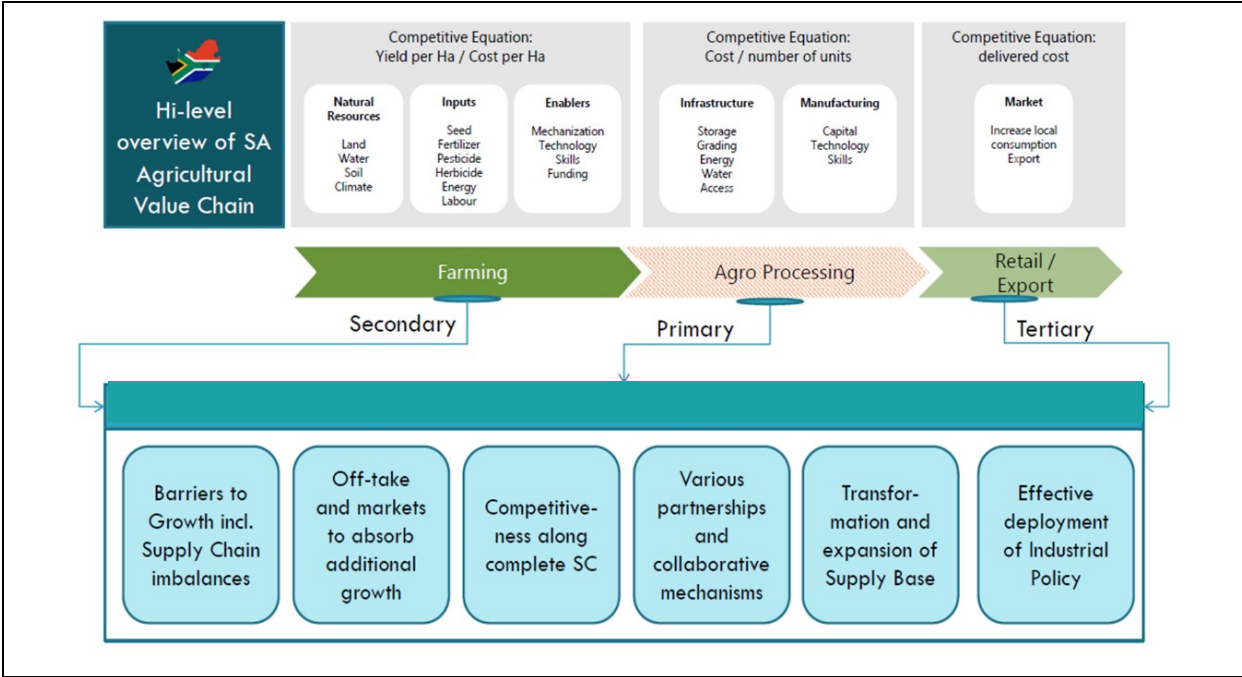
Hi-level overview of SA Agricultural Value Chain

Competitive Equation: Yield per Ha / Cost per Ha

Natural Resources
Land
Water
Soil
Climate

Inputs
Seed
Fertilizer
Pesticide
Herbicide
Energy
Labour

Enablers
Mechanization
Technology
Skills
Funding

Competitive Equation: Cost / number of units

Infrastructure
Storage
Grading
Energy
Water
Access

Manufacturing
Capital
Technology
Skills

Competitive Equation: delivered cost

Market
Increase local consumption
Export

Farming

Agro Processing

Retail / Export

Secondary

Primary

Tertiary

Barriers to Growth incl. Supply Chain imbalances

Off-take and markets to absorb additional growth

Competitiveness along complete SC

Various partnerships and collaborative mechanisms

Transformation and expansion of Supply Base

Effective deployment of Industrial Policy